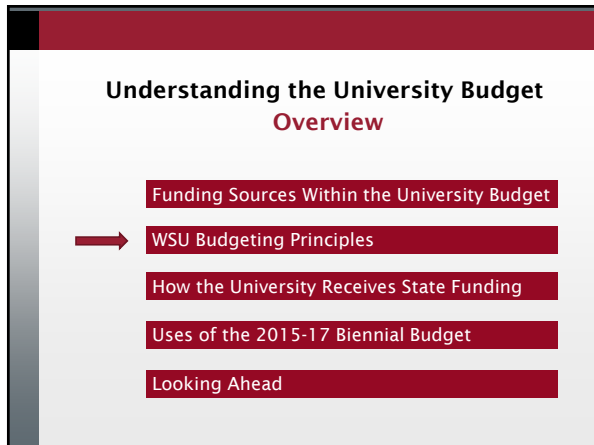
Understanding the University Budget
Overview

Funding Sources Within the University Budget

WSU Budgeting Principles

How the University Receives State Funding

Uses of the 2015-17 Biennial Budget

Looking Ahead